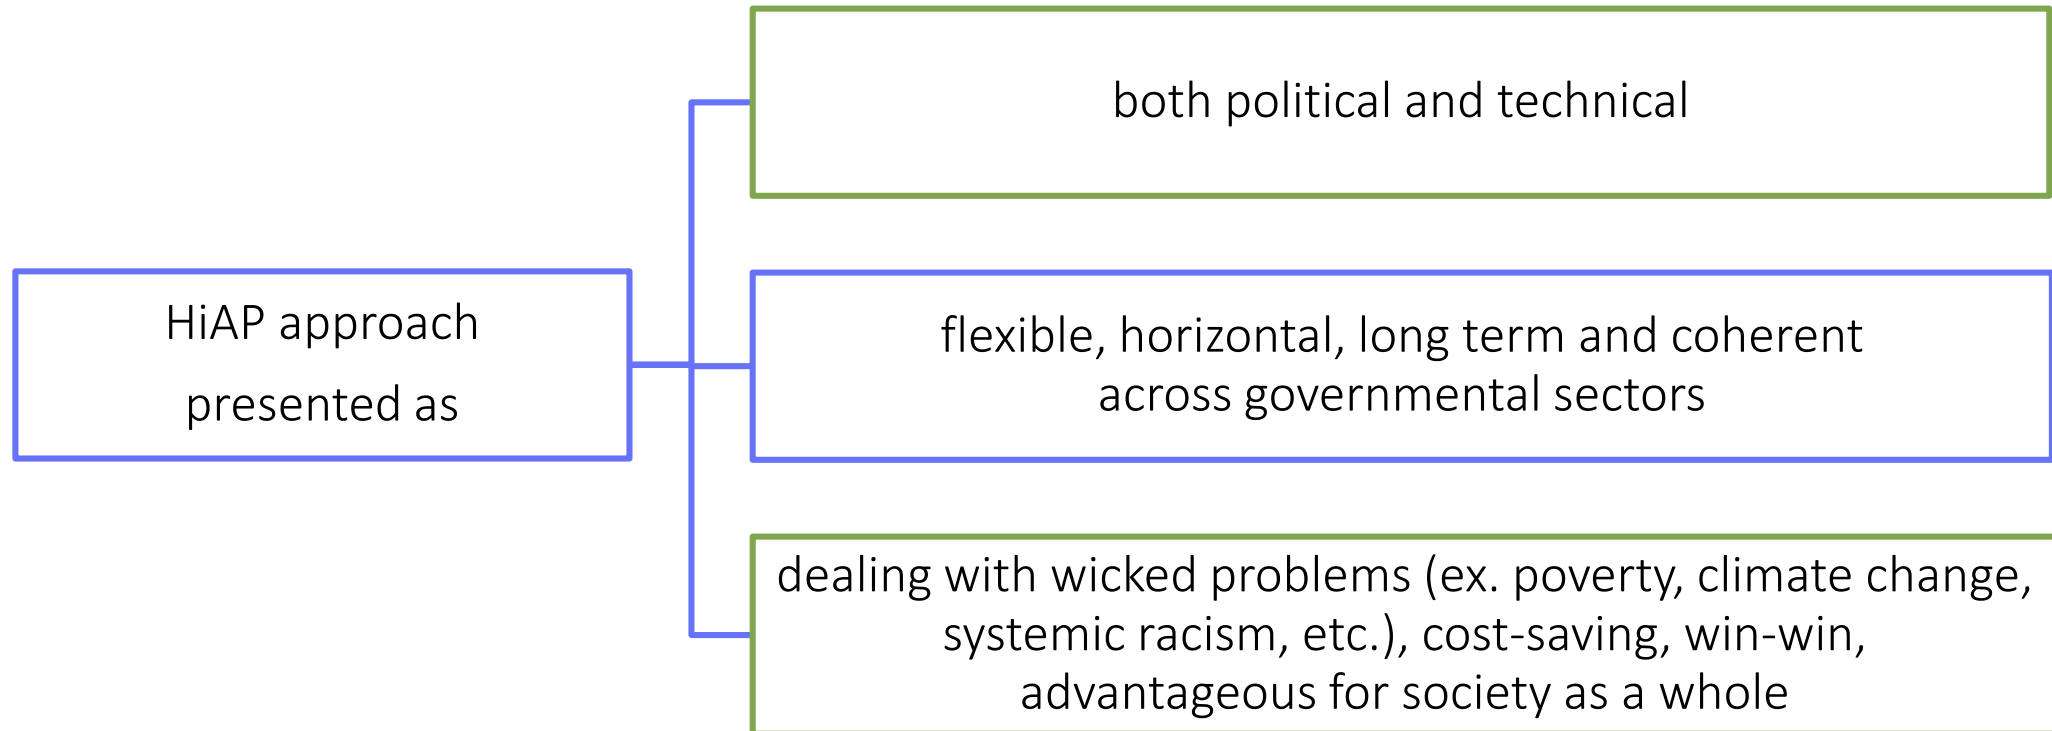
HiAP approach presented as

both political and technical

flexible, horizontal, long term and coherent across governmental sectors

dealing with wicked problems (ex. poverty, climate change, systemic racism, etc.), cost-saving, win-win, advantageous for society as a whole